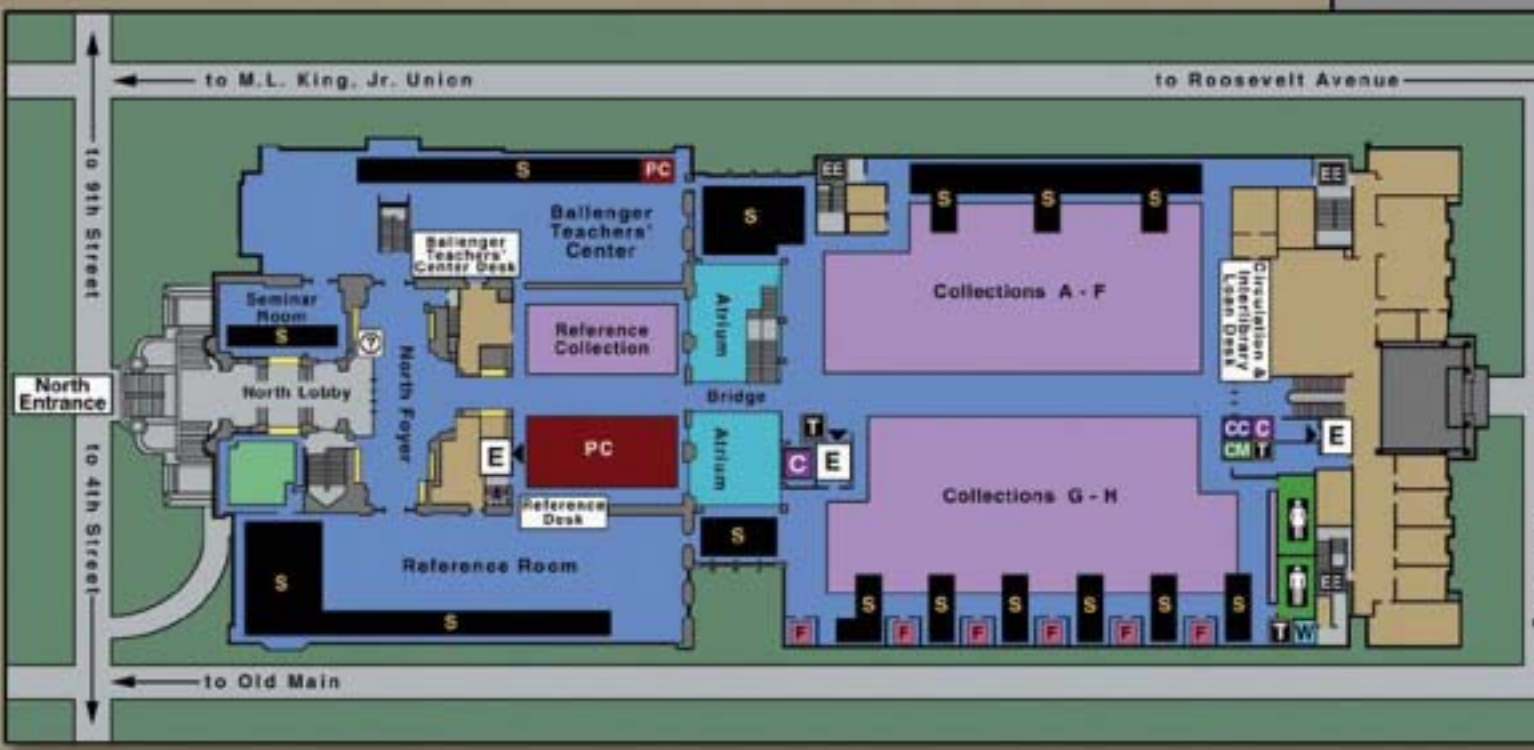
to M.L. King, Jr. Union

to Roosevelt Avenue

to 9th Street

to 4th Street

North Entrance

S

PC

Ballenger Teachers' Center

Ballenger Teachers' Center Desk

Seminar Room

S

North Lobby

North Foyer

Reference Collection

PC

E

Reference Desk

Reference Room

S

S

S

Atrium

Bridge

Atrium

S

EE

S

S

S

Collections A - F

Collections G - H

T

C

E

CC

C

CM

T

E

Circulation & Interlibrary Loan Desk

EE

EE

S

S

S

S

S

S

F

F

F

F

F

F

T

W

to Old Main